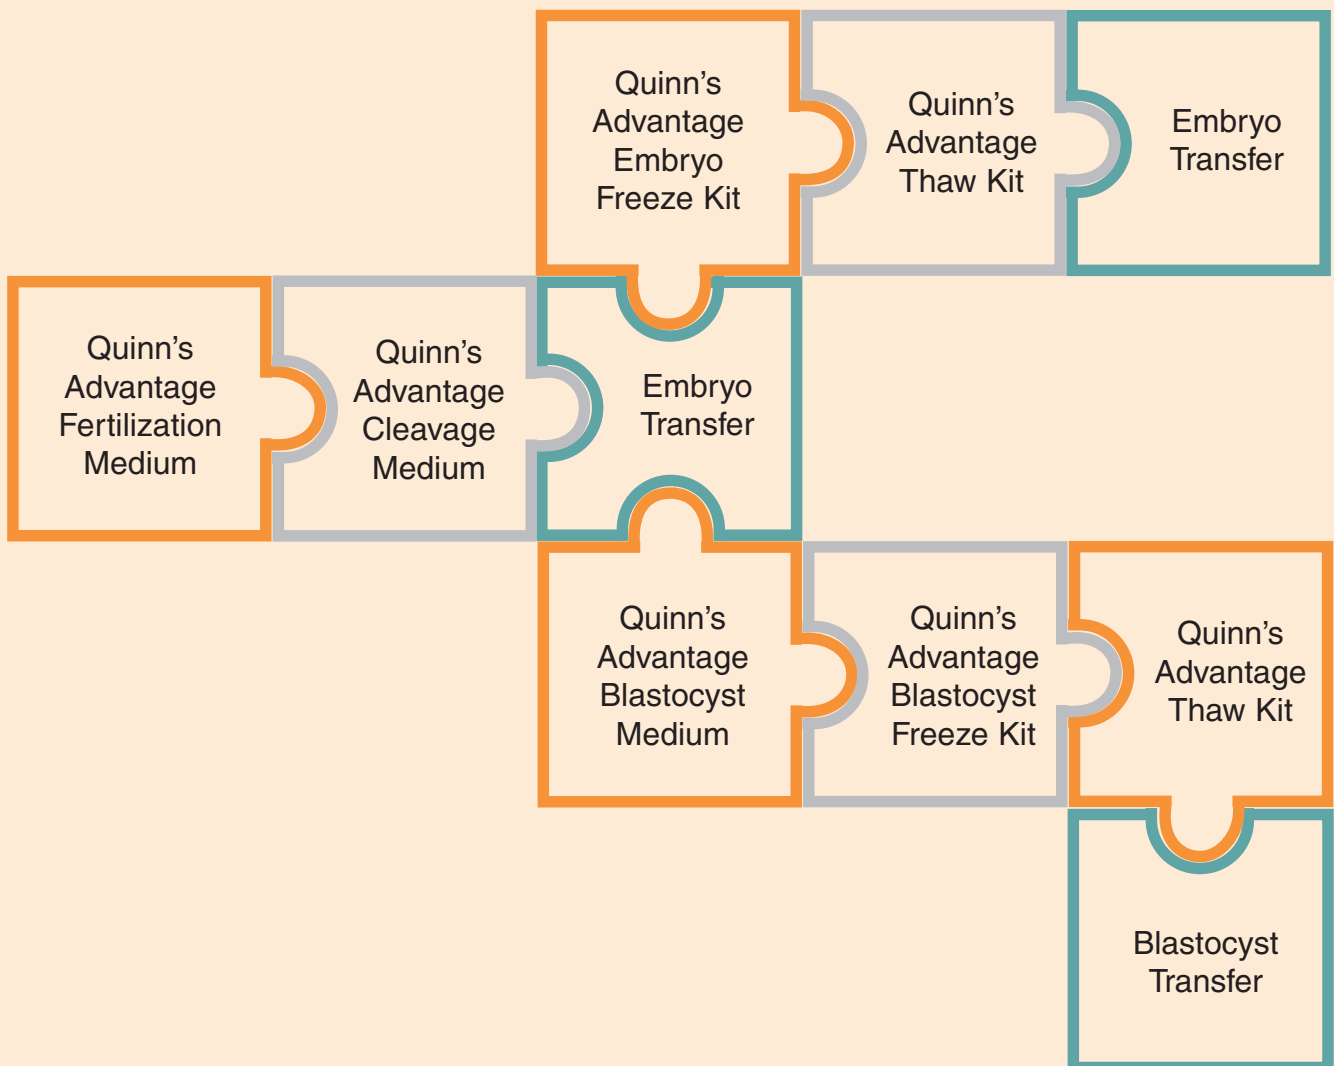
Quinn's Advantage Embryo Freeze Kit

Quinn's Advantage Thaw Kit

Embryo Transfer

Quinn's Advantage Fertilization Medium

Quinn's Advantage Cleavage Medium

Embryo Transfer

Quinn's Advantage Blastocyst Medium

Quinn's Advantage Blastocyst Freeze Kit

Quinn's Advantage Thaw Kit

Blastocyst Transfer